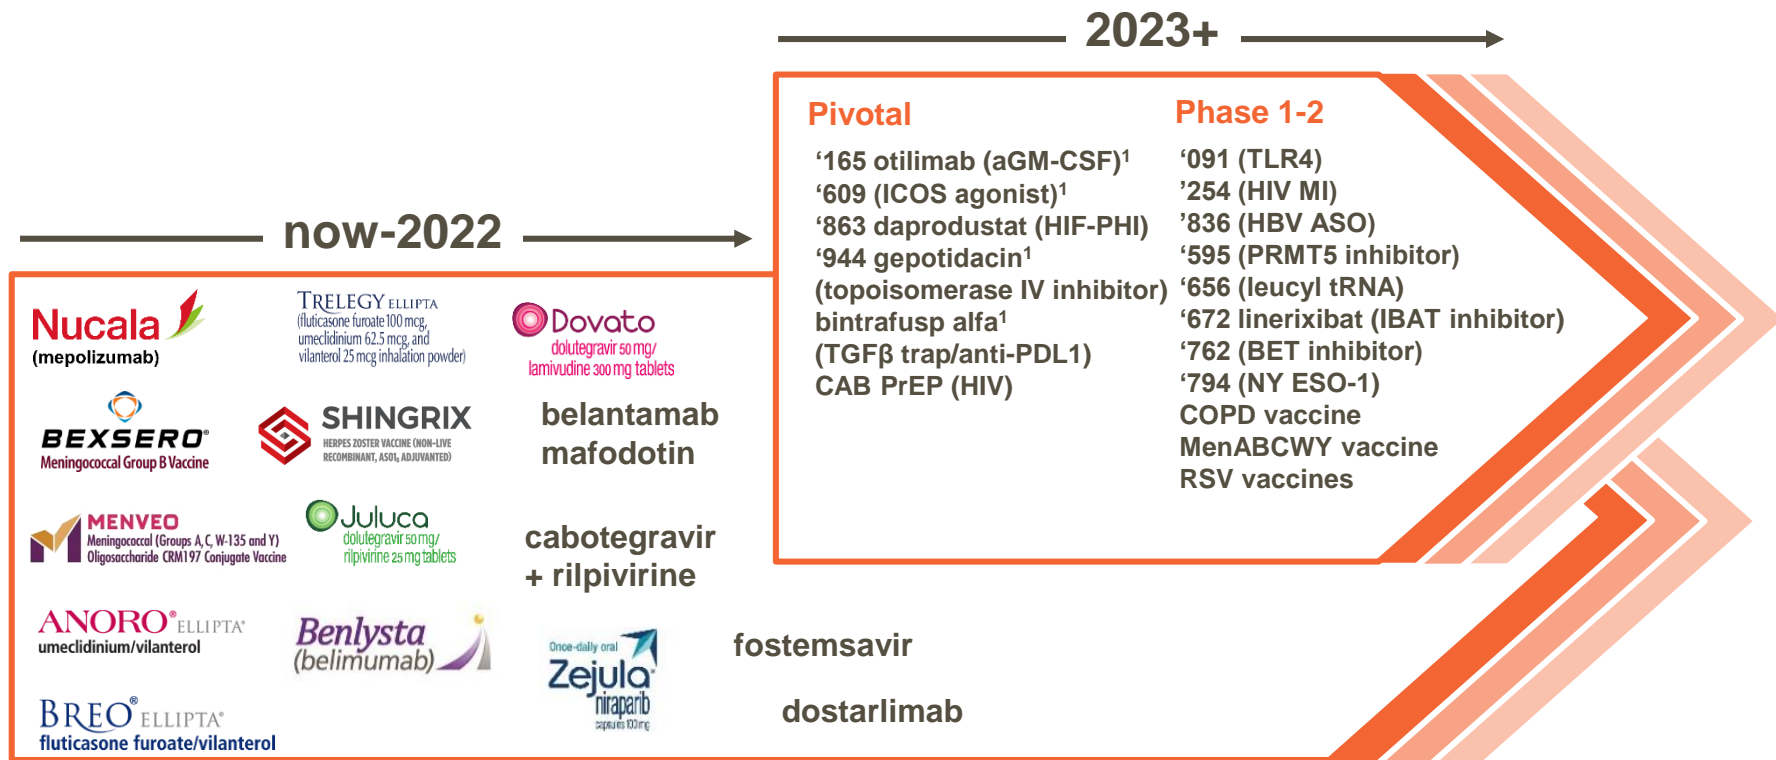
2023+

Pivotal

'165 otilimab (aGM-CSF)$^1$
'609 (ICOS agonist)$^1$
'863 daprodustat (HIF-PHI)
'944 gepotidacin$^1$
(topoisomerase IV inhibitor)
bintrafusp alfa$^1$
(TGFβ trap/anti-PDL1)
CAB PrEP (HIV)

Phase 1-2

'091 (TLR4)
'254 (HIV MI)
'836 (HBV ASO)
'595 (PRMT5 inhibitor)
'656 (leucyl tRNA)
'672 linerixibat (IBAT inhibitor)
'762 (BET inhibitor)
'794 (NY ESO-1)
COPD vaccine
MenABCWY vaccine
RSV vaccines

now-2022

Nucala (mepolizumab)

TRELEGY ELLIPTA (fluticasone furoate 100 mcg, umeclidinium 62.5 mcg, and vilanterol 25 mcg inhalation powder)

Dovato dolutegravir 50 mg/ lamivudine 300 mg tablets

BEXSERO® Meningococcal Group B Vaccine

SHINGRIX HERPES ZOSTER VACCINE (NON-LIVE RECOMBINANT, AS01B ADJUVANTED)

belantamab mafodotin

MENVEO Meningococcal (Groups A, C, W-135 and Y) Oligosaccharide CRM197 Conjugate Vaccine

Juluca dolutegravir 50 mg/ rilpivirine 25 mg tablets

cabotegravir + rilpivirine

ANORO® ELLIPTA® umeclidinium/vilanterol

Benlysta (belimumab)

Once-daily oral Zejula niraparib capsules 100 mg

fostemsavir

BREO® ELLIPTA® fluticasone furoate/vilanterol

dostarlimab